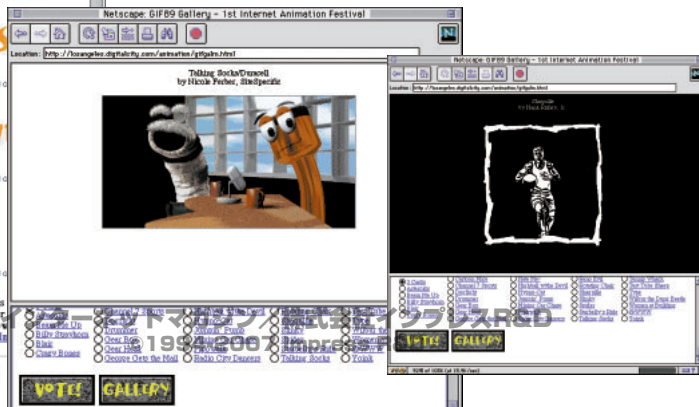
Netscape: GIF89 Gallery - 1st Internet Animation Festival

Location: http://losangeles.digitalcity.com/animation/gifgallery.html

Talking Socks/Duracell
by Nicole Farber, SiteSpecific

Adrenalin
Ready Me Up
Billy Strayhorn
Rinx
Crazy Boxes

Duracell
Drummer
Gear Boy
Gear Head
George Gets the Mall

Radio City Dancers

Talking Socks

Yoink

VOTE!
GALLERY

Netscape: GIF89 Gallery - 1st Internet Animation Festival

Location: http://losangeles.digitalcity.com/animation/gifgallery.html

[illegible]

Adrenalin
Ready Me Up
Billy Strayhorn
Rinx
Crazy Boxes

Yoink

VOTE!
GALLERY

インターネットマガジン 1994-2007 Impress R&D